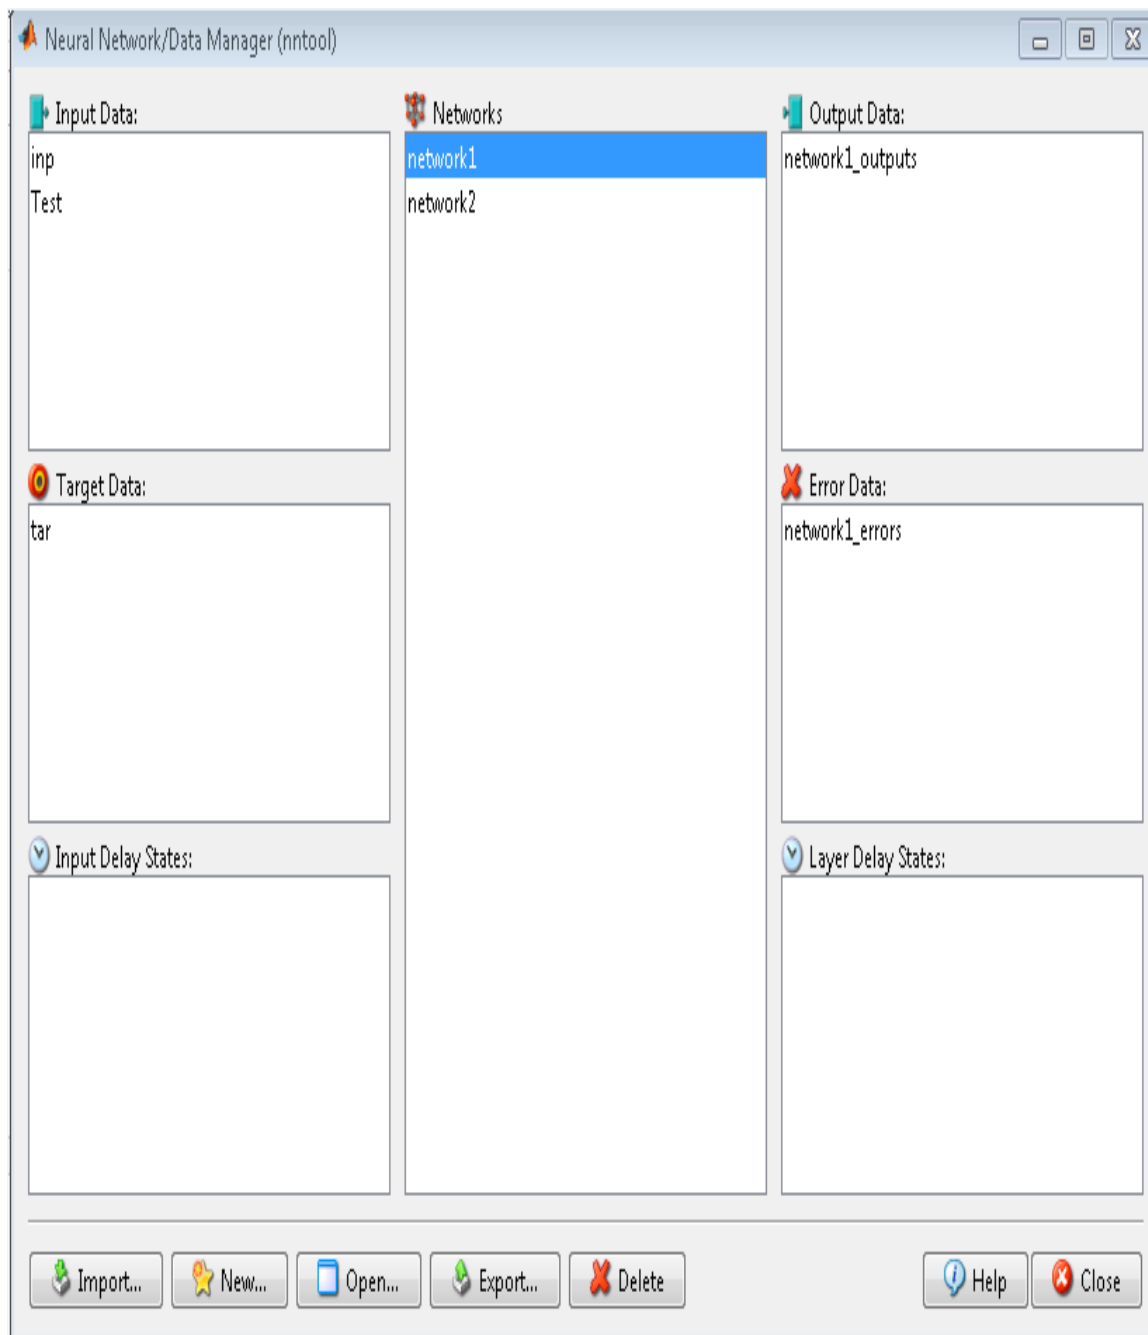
Neural Network/Data Manager (nntool)

Input Data:
inp
Test

Networks
network1
network2

Output Data:
network1_outputs

Target Data:
tar

Error Data:
network1_errors

Input Delay States:

Layer Delay States:

Import... New... Open... Export... Delete Help Close